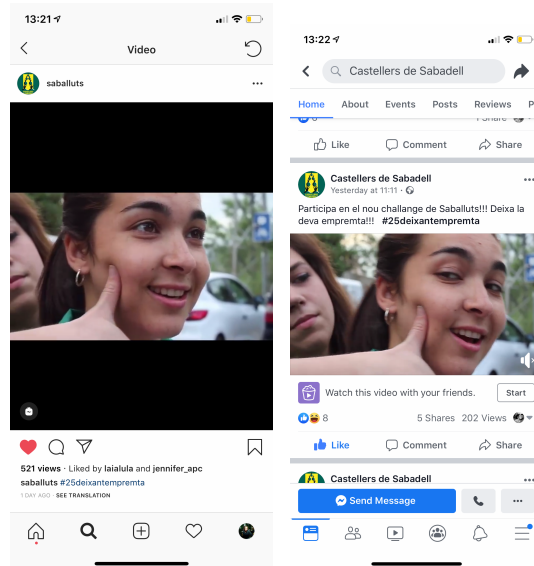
13:21

Video

saballuts

521 views · Liked by laialula and jennifer_apc

saballuts #25deixantempremta

1 DAY AGO · SEE TRANSLATION

13:22

Castellers de Sabadell

Home About Events Posts Reviews P

1 Share

Like Comment Share

Castellers de Sabadell
Yesterday at 11:11 ·

Participa en el nou challange de Saballuts!!! Deixa la deva empremta!!! #25deixantempremta

Watch this video with your friends. Start

8 5 Shares 202 Views

Like Comment Share

Castellers de Sabadell

Send Message